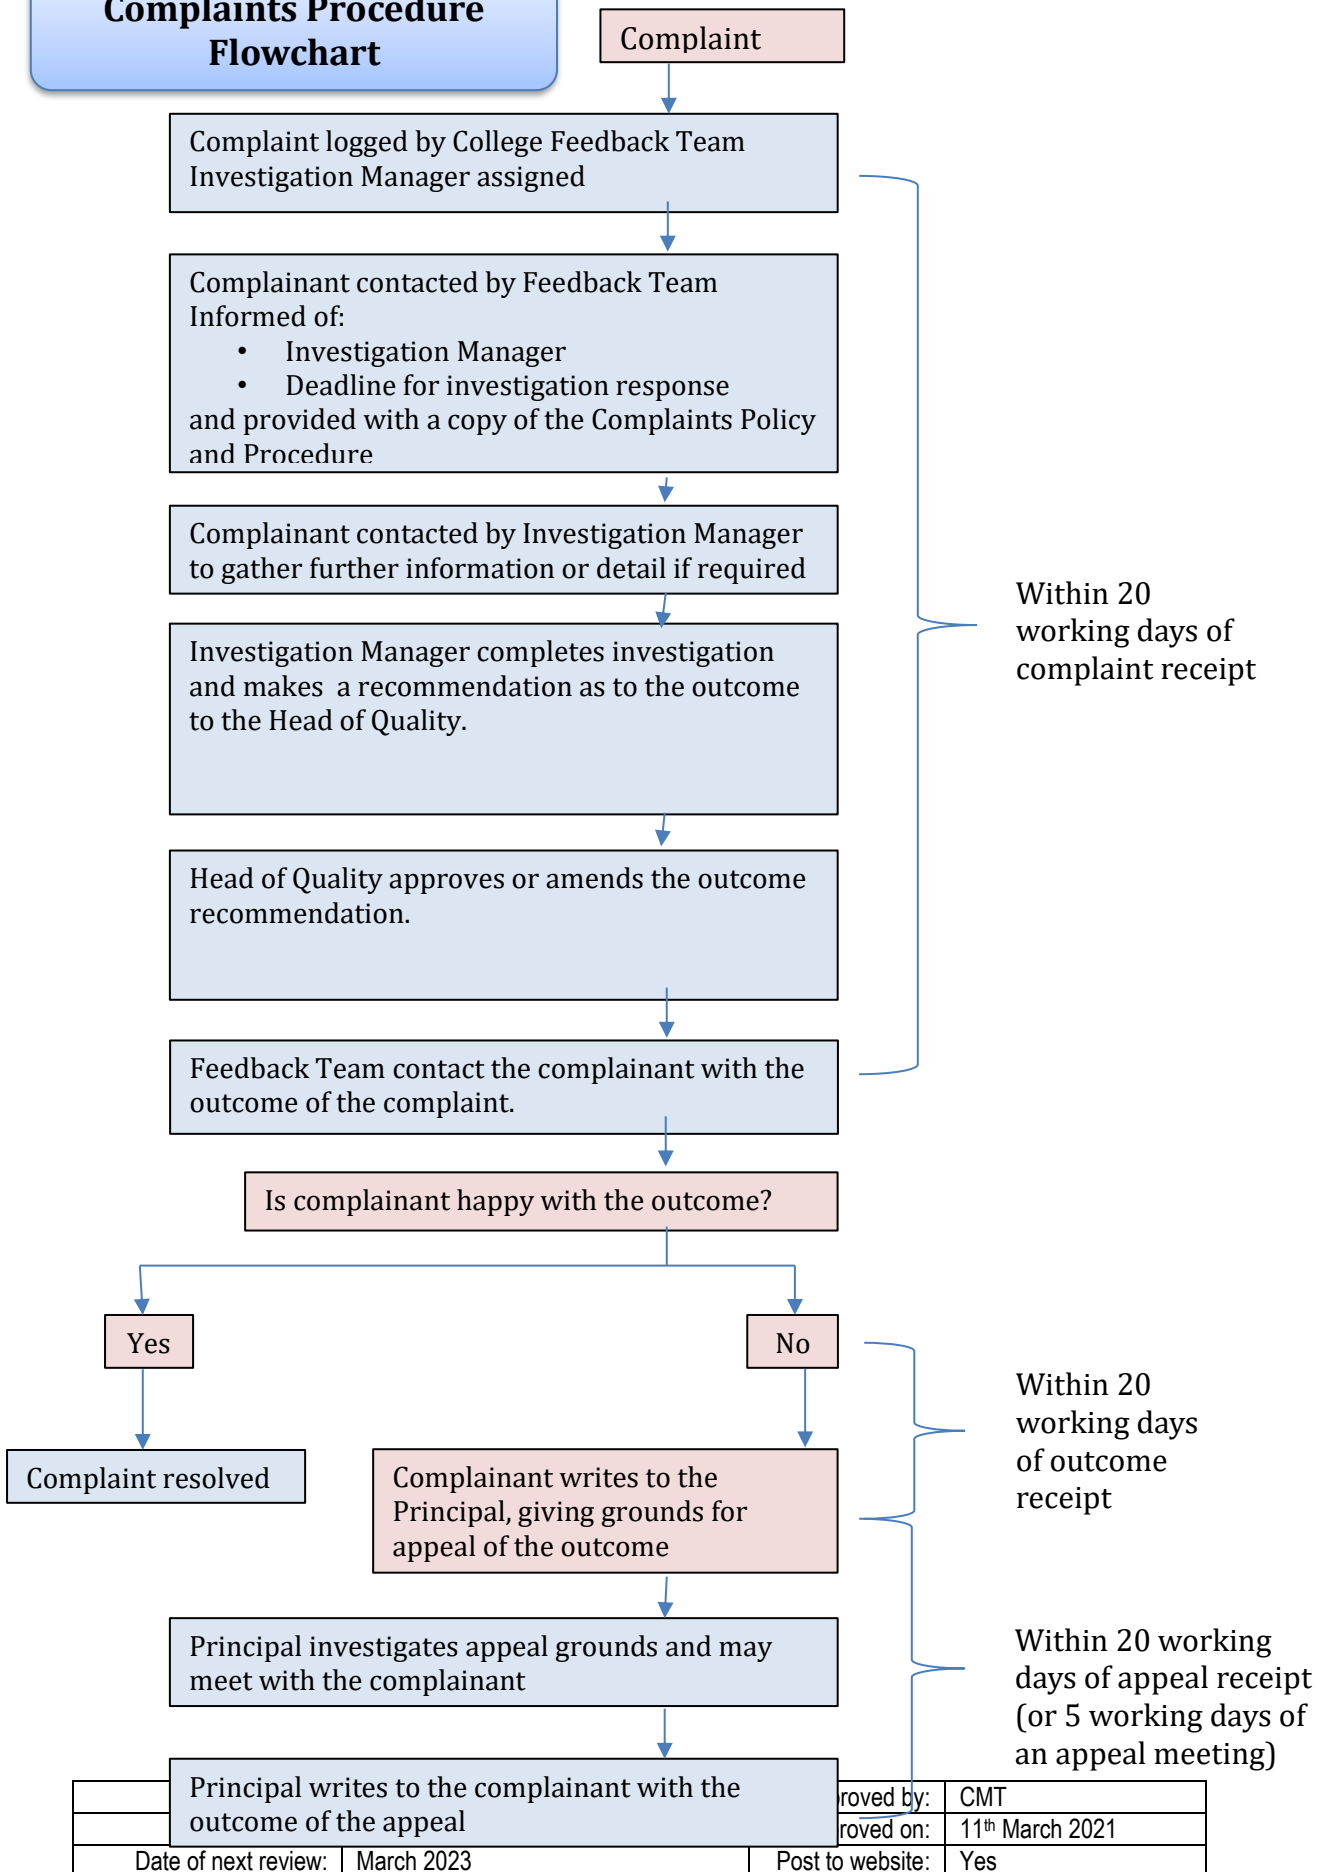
Complaints Procedure Flowchart

Complaint

Complaint logged by College Feedback Team
Investigation Manager assigned

Complainant contacted by Feedback Team
Informed of:
• Investigation Manager
• Deadline for investigation response
and provided with a copy of the Complaints Policy and Procedure

Complainant contacted by Investigation Manager to gather further information or detail if required

Investigation Manager completes investigation and makes a recommendation as to the outcome to the Head of Quality.

Head of Quality approves or amends the outcome recommendation.

Feedback Team contact the complainant with the outcome of the complaint.

Within 20 working days of complaint receipt

Is complainant happy with the outcome?

Yes

No

Complaint resolved

Complainant writes to the Principal, giving grounds for appeal of the outcome

Within 20 working days of outcome receipt

Principal investigates appeal grounds and may meet with the complainant

Principal writes to the complainant with the outcome of the appeal

Within 20 working days of appeal receipt (or 5 working days of an appeal meeting)

| | | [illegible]roved by: | CMT |
|---|---|---|---|
| | | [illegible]roved on: | 11th March 2021 |
| Date of next review: | March 2023 | Post to website: | Yes |